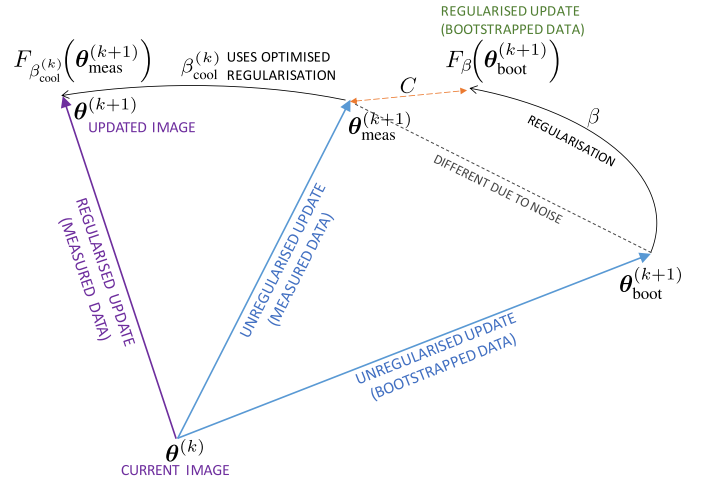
REGULARISED UPDATE (BOOTSTRAPPED DATA)

$F_{\beta_{\text{cool}}^{(k)}}\left(\boldsymbol{\theta}_{\text{meas}}^{(k+1)}\right)$

$\beta_{\text{cool}}^{(k)}$ USES OPTIMISED REGULARISATION

$F_{\beta}\left(\boldsymbol{\theta}_{\text{boot}}^{(k+1)}\right)$

$C$

$\boldsymbol{\theta}^{(k+1)}$

UPDATED IMAGE

$\boldsymbol{\theta}_{\text{meas}}^{(k+1)}$

$\beta$

REGULARISATION

DIFFERENT DUE TO NOISE

REGULARISED UPDATE (MEASURED DATA)

UNREGULARISED UPDATE (MEASURED DATA)

$\boldsymbol{\theta}_{\text{boot}}^{(k+1)}$

UNREGULARISED UPDATE (BOOTSTRAPPED DATA)

$\boldsymbol{\theta}^{(k)}$

CURRENT IMAGE